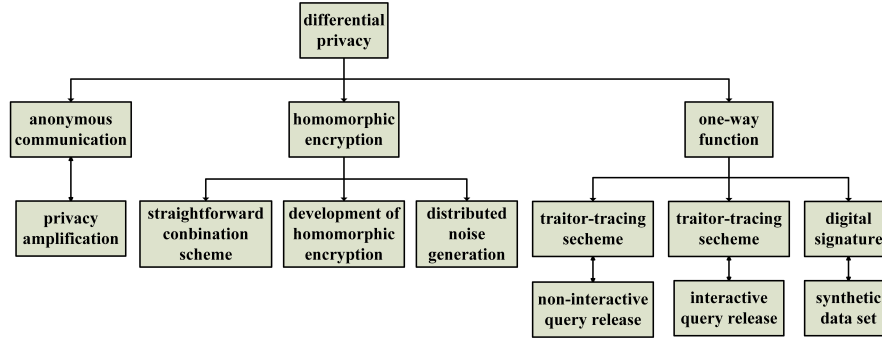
differential privacy

anonymous communication

privacy amplification

homomorphic encryption

straightforward conbination scheme

development of homomorphic encryption

distributed noise generation

one-way function

traitor-tracing secheme

non-interactive query release

traitor-tracing secheme

interactive query release

digital signature

synthetic data set